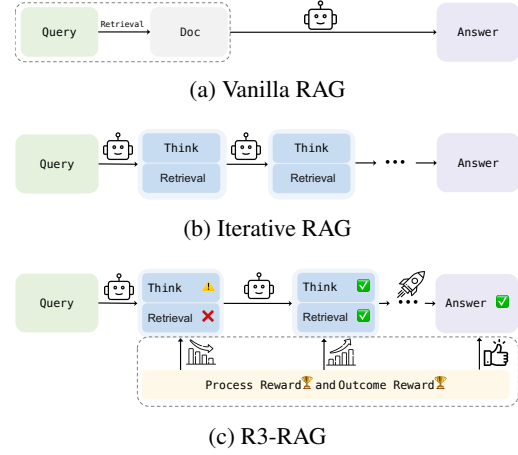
Query Retrieval Doc Answer

(a) Vanilla RAG

Query Think Retrieval Think Retrieval ··· Answer

(b) Iterative RAG

Query Think Retrieval Think Retrieval ··· Answer

Process Reward and Outcome Reward

(c) R3-RAG